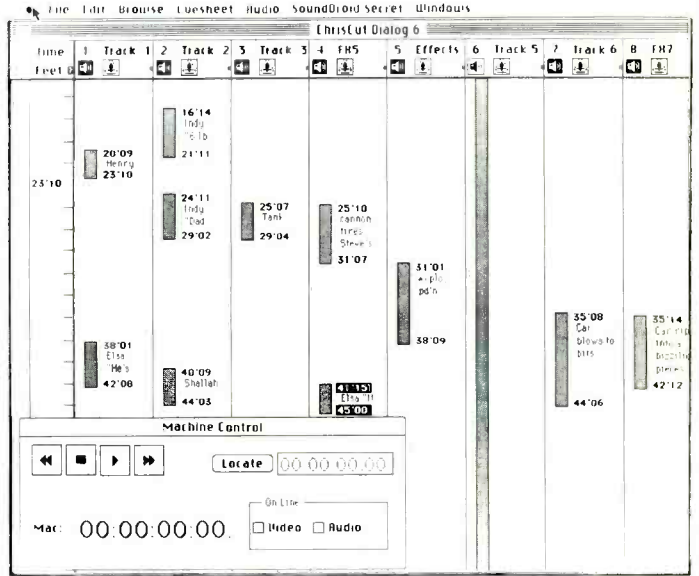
File Edit Browse Cuesheet Audio SoundDroid Secret Windows

ChrisCut Dialog 6

Time Feet 0

1 Track 1

2 Track 2

3 Track 3

4 FX5

5 Effects

6 Track 5

7 Track 6

8 FX7

23'10

20'09 Henry 23'10

38'01 Elsa "He's 42'08

16'14 Indy "Elb 21'11

24'11 Indy "Dad 29'02

40'09 Shallah 44'03

25'07 Tank 29'04

25'10 cannon fires Steve's 31'07

41'15 Elsa "I 45'00

31'01 explo pd'n 38'09

35'08 Car blows to bits 44'06

35'14 Car rip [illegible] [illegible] pieces 42'12

Machine Control

Locate 00:00:00:00

Mac: 00:00:00:00

On Line

Video Audio